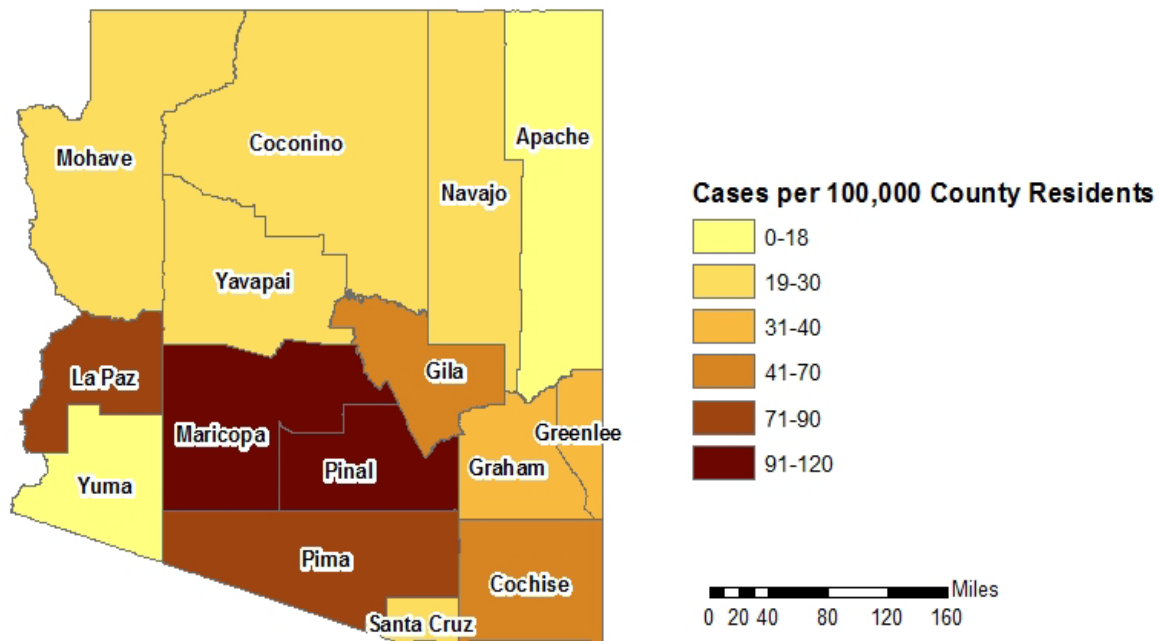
Mohave
Coconino
Navajo
Apache
Yavapai
La Paz
Gila
Maricopa
Pinal
Greenlee
Graham
Yuma
Pima
Cochise
Santa Cruz

Cases per 100,000 County Residents
0-18
19-30
31-40
41-70
71-90
91-120

Miles
0 20 40 80 120 160